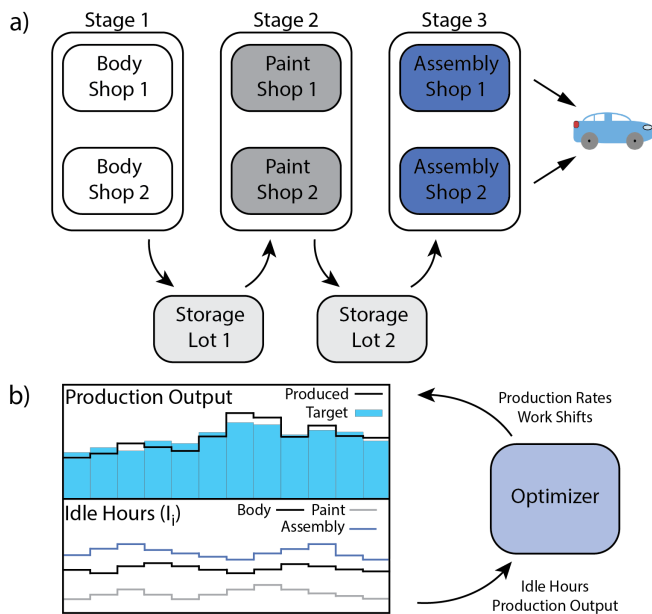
a)

Stage 1
Body Shop 1
Body Shop 2

Stage 2
Paint Shop 1
Paint Shop 2

Stage 3
Assembly Shop 1
Assembly Shop 2

Storage Lot 1
Storage Lot 2

b)

Production Output
Produced
Target

Idle Hours ($I_i$)
Body
Paint
Assembly

Production Rates
Work Shifts

Optimizer

Idle Hours
Production Output